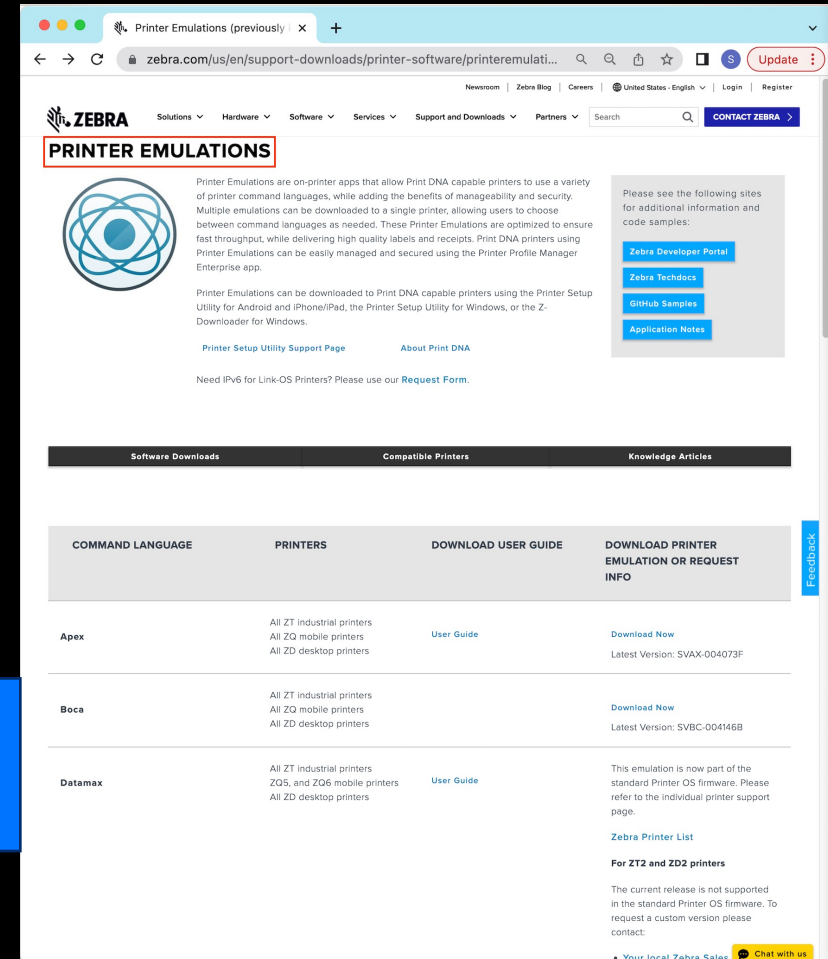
Printer Emulations (previously | ×

zebra.com/us/en/support-downloads/printer-software/printeremulati...

Update

Newsroom | Zebra Blog | Careers | United States - English | Login | Register

ZEBRA

Solutions Hardware Software Services Support and Downloads Partners Search CONTACT ZEBRA

PRINTER EMULATIONS

Printer Emulations are on-printer apps that allow Print DNA capable printers to use a variety of printer command languages, while adding the benefits of manageability and security. Multiple emulations can be downloaded to a single printer, allowing users to choose between command languages as needed. These Printer Emulations are optimized to ensure fast throughput, while delivering high quality labels and receipts. Print DNA printers using Printer Emulations can be easily managed and secured using the Printer Profile Manager Enterprise app.

Printer Emulations can be downloaded to Print DNA capable printers using the Printer Setup Utility for Android and iPhone/iPad, the Printer Setup Utility for Windows, or the Z-Downloader for Windows.

Printer Setup Utility Support Page About Print DNA

Need IPv6 for Link-OS Printers? Please use our Request Form.

Please see the following sites for additional information and code samples:

Zebra Developer Portal

Zebra Techdocs

GitHub Samples

Application Notes

Software Downloads | Compatible Printers | Knowledge Articles

Feedback

| COMMAND LANGUAGE | PRINTERS | DOWNLOAD USER GUIDE | DOWNLOAD PRINTER EMULATION OR REQUEST INFO |
|---|---|---|---|
| Apex | All ZT industrial printers All ZQ mobile printers All ZD desktop printers | User Guide | Download Now Latest Version: SVAX-004073F |
| Boca | All ZT industrial printers All ZQ mobile printers All ZD desktop printers | | Download Now Latest Version: SVBC-004146B |
| Datamax | All ZT industrial printers ZQ5, and ZQ6 mobile printers All ZD desktop printers | User Guide | This emulation is now part of the standard Printer OS firmware. Please refer to the individual printer support page. Zebra Printer List For ZT2 and ZD2 printers The current release is not supported in the standard Printer OS firmware. To request a custom version please contact: • Your local Zebra Sales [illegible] |

Chat with us